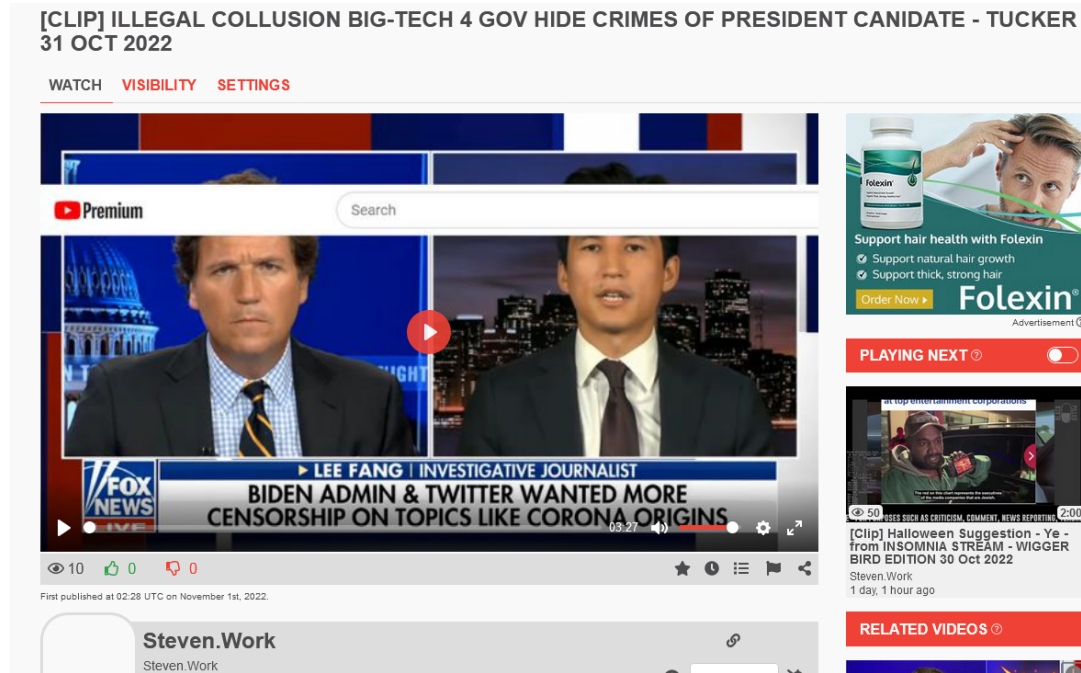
[CLIP] ILLEGAL COLLUSION BIG-TECH 4 GOV HIDE CRIMES OF PRESIDENT CANIDATE - TUCKER 31 OCT 2022

WATCH VISIBILITY SETTINGS

Premium

Search

FOX NEWS

▸ LEE FANG | INVESTIGATIVE JOURNALIST

BIDEN ADMIN & TWITTER WANTED MORE CENSORSHIP ON TOPICS LIKE CORONA ORIGINS

LIVE

03:27

10 0 0

First published at 02:28 UTC on November 1st, 2022.

Steven.Work

Steven.Work

Folexin

Support hair health with Folexin

Support natural hair growth

Support thick, strong hair

Order Now ▸

Folexin®

Advertisement

PLAYING NEXT

at top entertainment corporations

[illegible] USES SUCH AS CRITICISM, COMMENT, NEWS REPORTING, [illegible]

50

2:00

[Clip] Halloween Suggestion - Ye - from INSOMNIA STREAM - WIGGER BIRD EDITION 30 Oct 2022

Steven.Work

1 day, 1 hour ago

RELATED VIDEOS